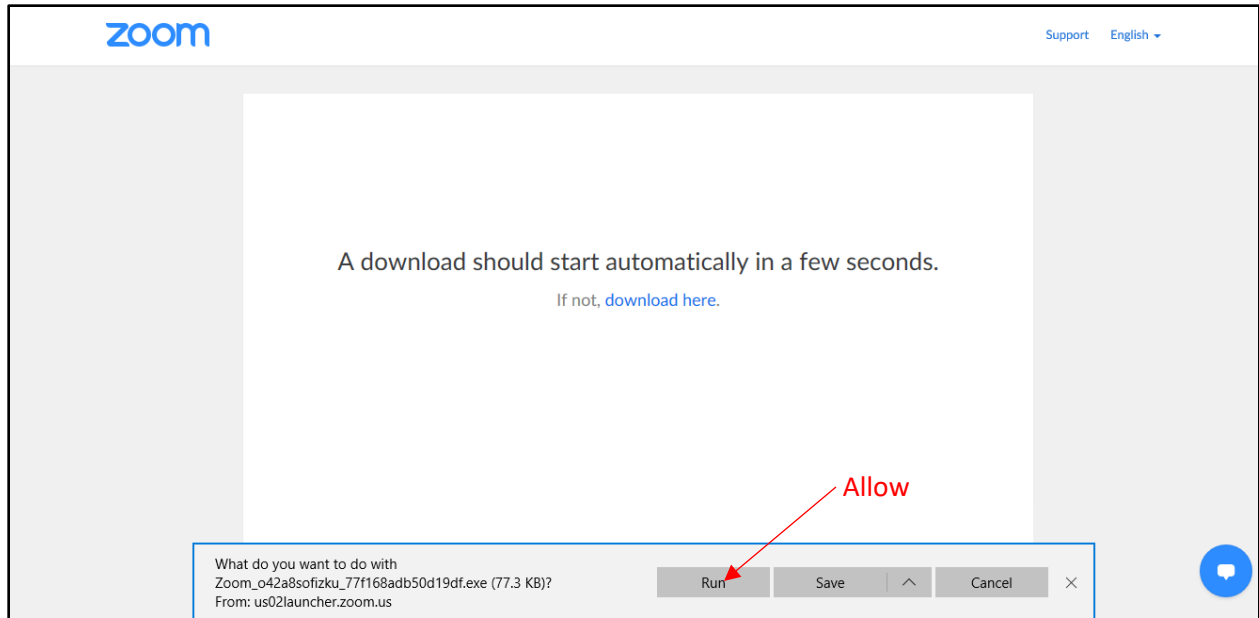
zoom

Support English

A download should start automatically in a few seconds.

If not, download here.

Allow

What do you want to do with
Zoom_o42a8sofizku_77f168adb50d19df.exe (77.3 KB)?
From: us02launcher.zoom.us

Run

Save

Cancel